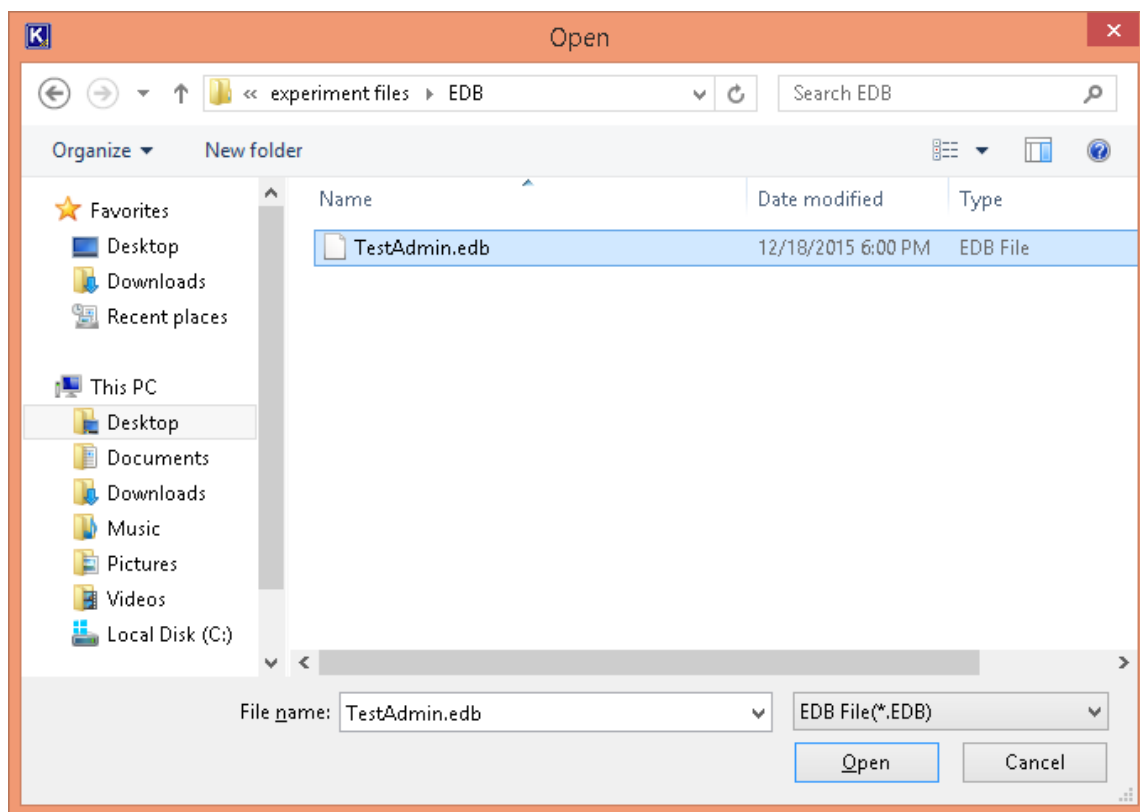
Open

« experiment files ▸ EDB

Search EDB

Organize ▾ New folder

Favorites
Desktop
Downloads
Recent places

This PC
Desktop
Documents
Downloads
Music
Pictures
Videos
Local Disk (C:)

| Name | Date modified | Type |
|---|---|---|
| TestAdmin.edb | 12/18/2015 6:00 PM | EDB File |

File name: TestAdmin.edb

EDB File(*.EDB)

Open

Cancel